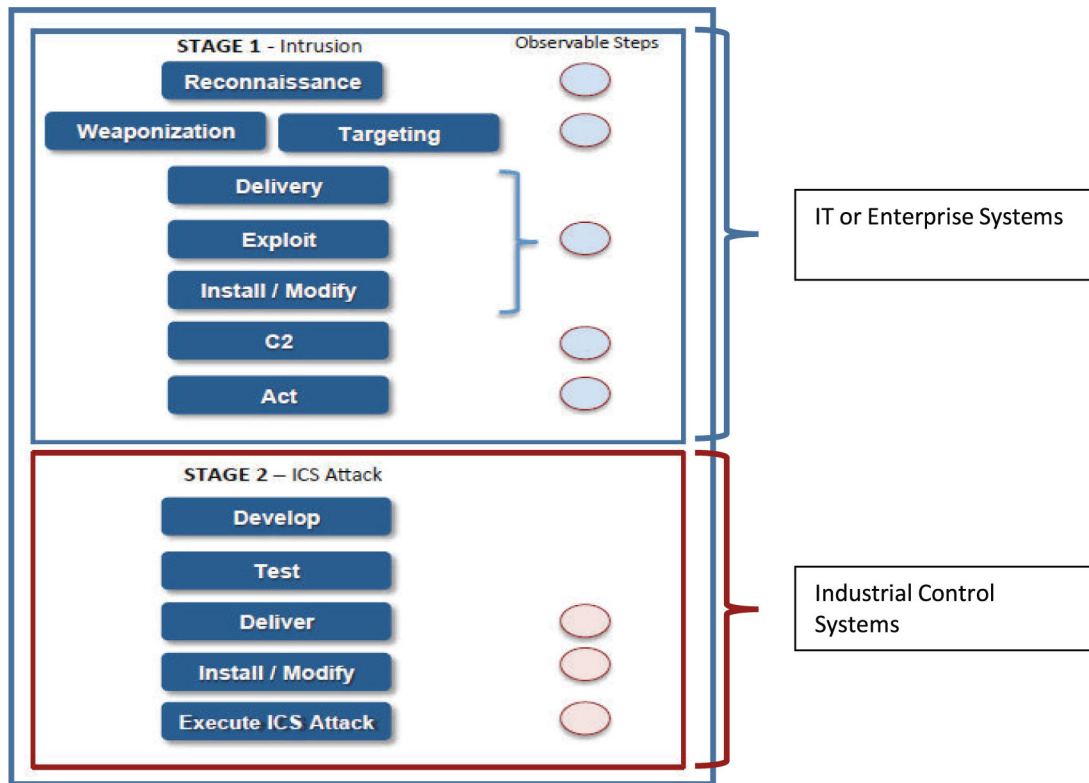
STAGE 1 - Intrusion

Observable Steps

Reconnaissance

Weaponization

Targeting

Delivery

Exploit

Install / Modify

C2

Act

IT or Enterprise Systems

STAGE 2 – ICS Attack

Develop

Test

Deliver

Install / Modify

Execute ICS Attack

Industrial Control Systems